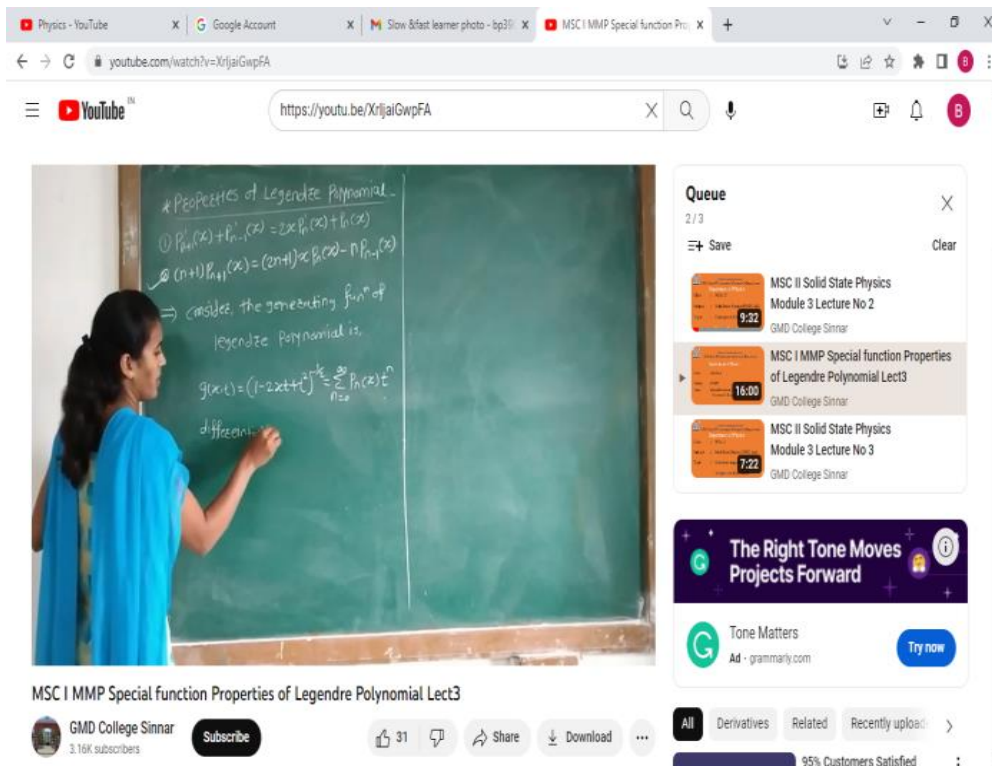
Physics - YouTube
Google Account
Slow &fast learner photo - bp39
MSC I MMP Special function Pro
youtube.com/watch?v=XrljaiGwpFA
YouTube IN
https://youtu.be/XrljaiGwpFA

*Properties of Legendre Polynomial
① $P'_{n+1}(x)+P'_{n-1}(x)=2xP'_n(x)+P_n(x)$
② $(n+1)P_{n+1}(x)=(2n+1)xP_n(x)-nP_{n-1}(x)$
⇒ consider, the generating fun^n of legendre polynomial is,
$g(x,t)=(1-2xt+t^2)^{-1/2}=\sum_{n=0}^{\infty}P_n(x)t^n$
differenti

Queue
2/3
Save
Clear
MSC II Solid State Physics Module 3 Lecture No 2
9:32
GMD College Sinnar
MSC I MMP Special function Properties of Legendre Polynomial Lect3
16:00
GMD College Sinnar
MSC II Solid State Physics Module 3 Lecture No 3
7:22
GMD College Sinnar

The Right Tone Moves Projects Forward
Tone Matters
Ad · grammarly.com
Try now

MSC I MMP Special function Properties of Legendre Polynomial Lect3
GMD College Sinnar
3.16K subscribers
Subscribe
31
Share
Download
...
All
Derivatives
Related
Recently uploade
95% Customers Satisfied